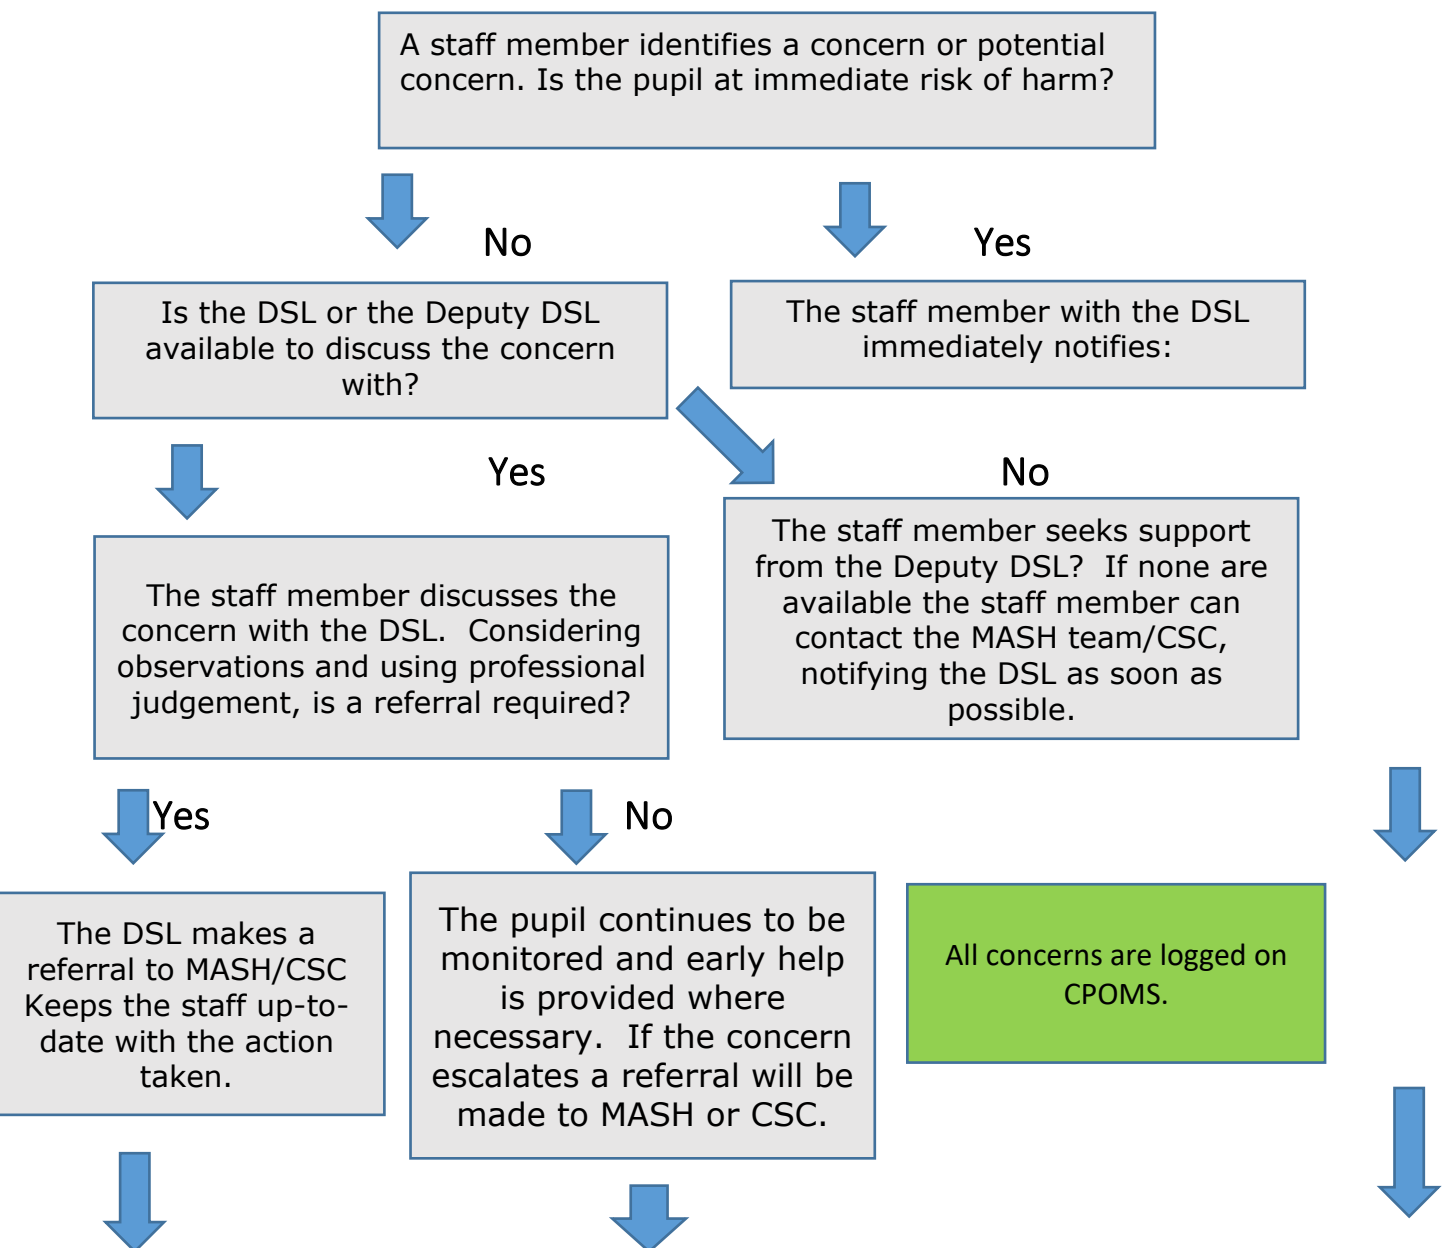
A staff member identifies a concern or potential concern. Is the pupil at immediate risk of harm?

No

Yes

Is the DSL or the Deputy DSL available to discuss the concern with?

The staff member with the DSL immediately notifies:

Yes

No

The staff member discusses the concern with the DSL. Considering observations and using professional judgement, is a referral required?

The staff member seeks support from the Deputy DSL? If none are available the staff member can contact the MASH team/CSC, notifying the DSL as soon as possible.

Yes

No

The DSL makes a referral to MASH/CSC Keeps the staff up-to-date with the action taken.

The pupil continues to be monitored and early help is provided where necessary. If the concern escalates a referral will be made to MASH or CSC.

All concerns are logged on CPOMS.